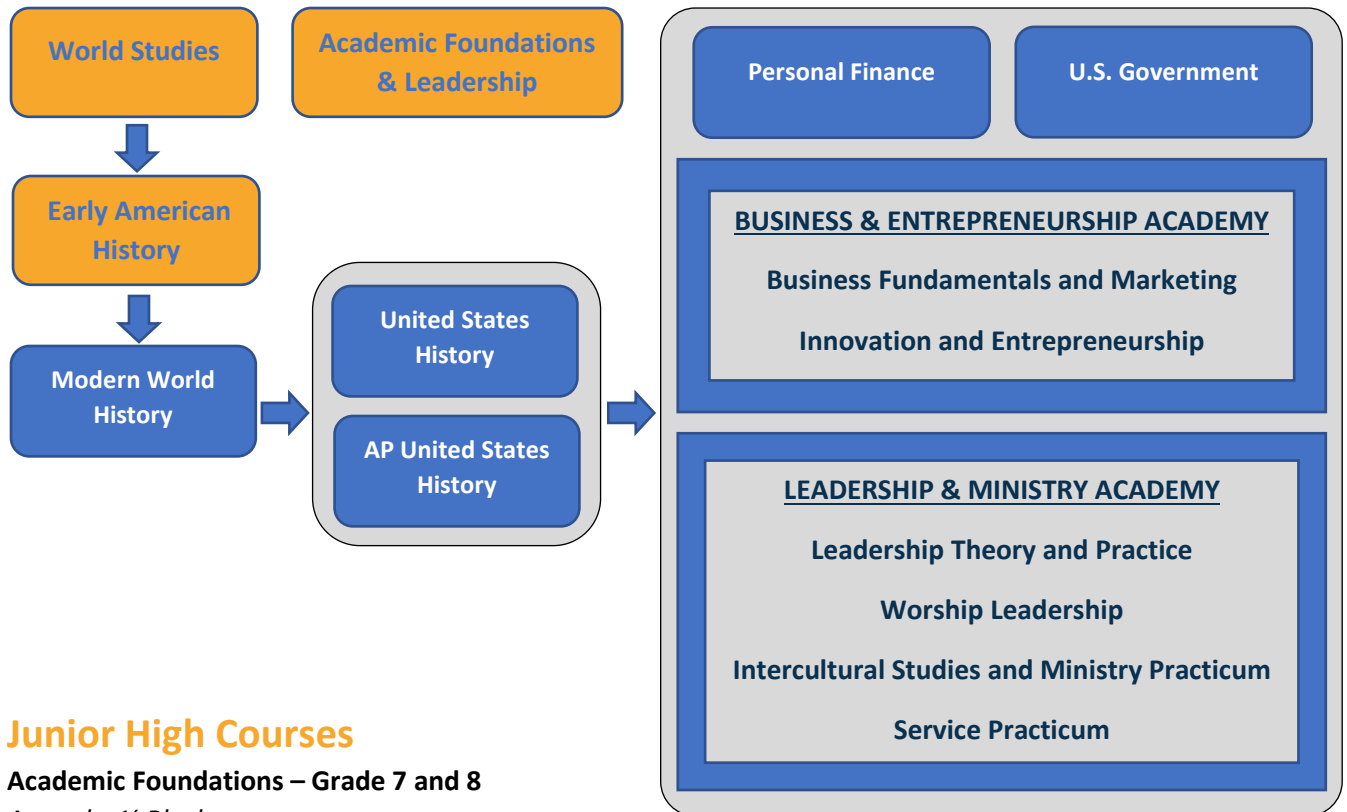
World Studies

Academic Foundations & Leadership

Early American History

Modern World History

United States History

AP United States History

Personal Finance

U.S. Government

BUSINESS & ENTREPRENEURSHIP ACADEMY

Business Fundamentals and Marketing

Innovation and Entrepreneurship

LEADERSHIP & MINISTRY ACADEMY

Leadership Theory and Practice

Worship Leadership

Intercultural Studies and Ministry Practicum

Service Practicum

Junior High Courses

Academic Foundations – Grade 7 and 8

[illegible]